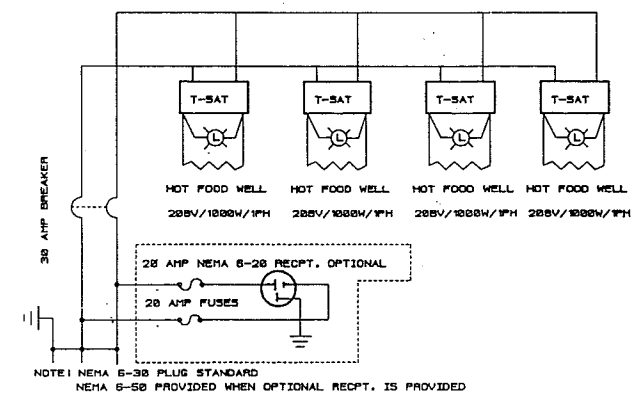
T-SAT

T-SAT

T-SAT

T-SAT

L

L

L

L

HOT FOOD WELL

HOT FOOD WELL

HOT FOOD WELL

HOT FOOD WELL

208V/1000W/1PH

208V/1000W/1PH

208V/1000W/1PH

208V/1000W/1PH

30 AMP BREAKER

20 AMP NEMA 6-20 RECPT. OPTIONAL

20 AMP FUSES

NOTE: NEMA 6-30 PLUG STANDARD
NEMA 6-50 PROVIDED WHEN OPTIONAL RECPT. IS PROVIDED